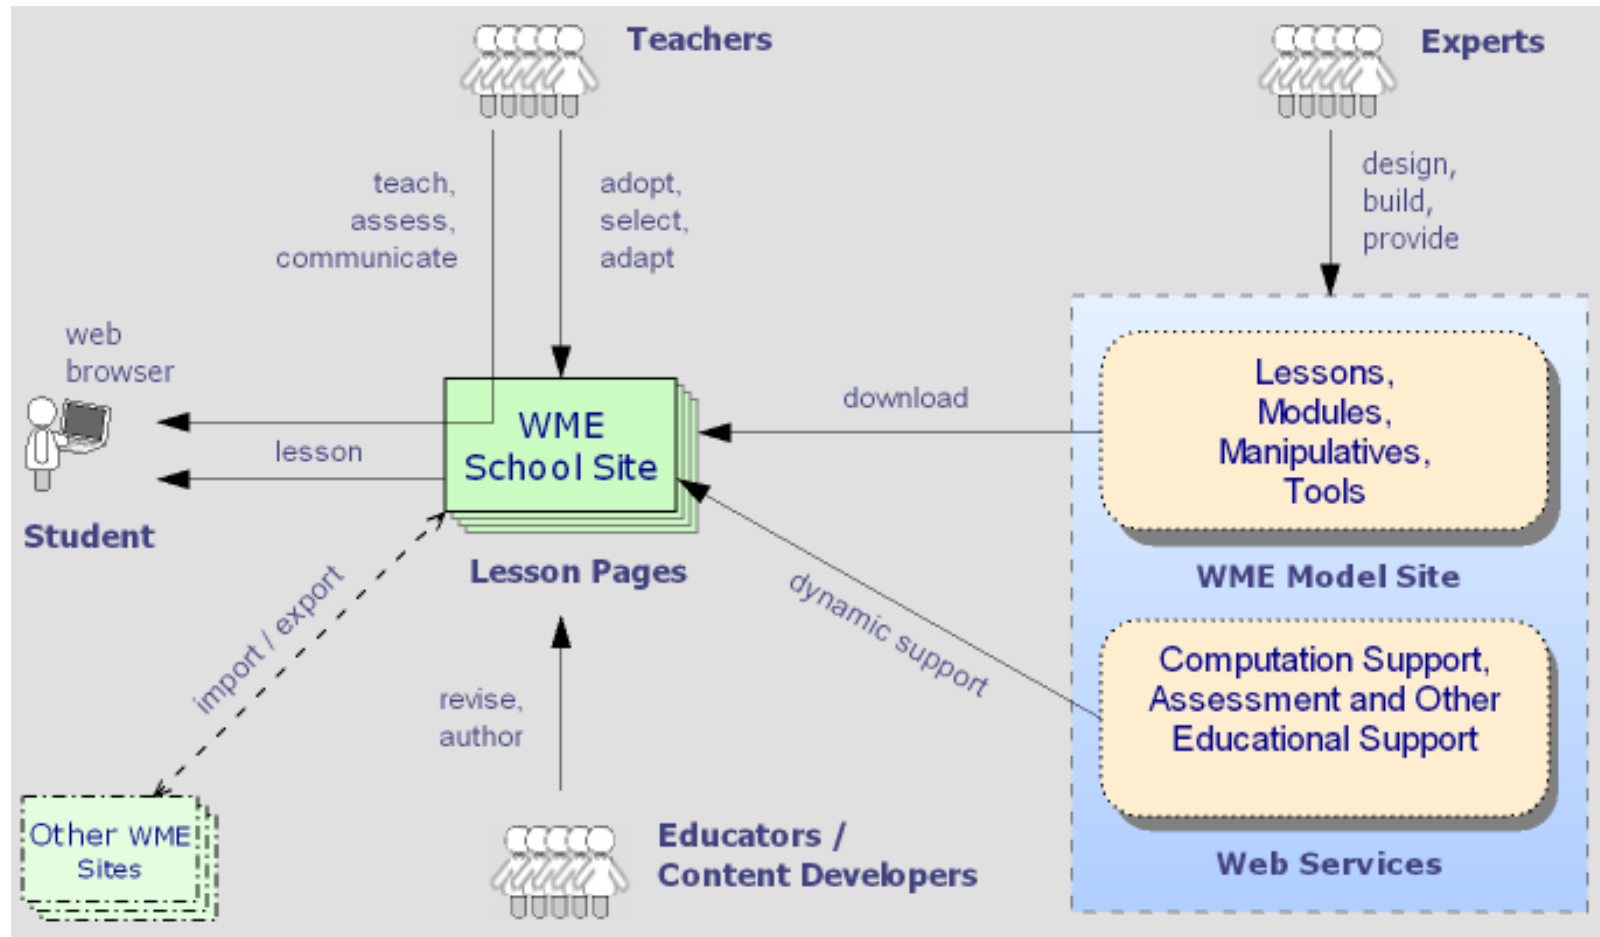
Teachers

Experts

teach, assess, communicate

adopt, select, adapt

design, build, provide

web browser

WME School Site

download

Lessons, Modules, Manipulatives, Tools

lesson

Student

Lesson Pages

WME Model Site

import / export

dynamic support

Computation Support, Assessment and Other Educational Support

revise, author

Other WME Sites

Educators / Content Developers

Web Services